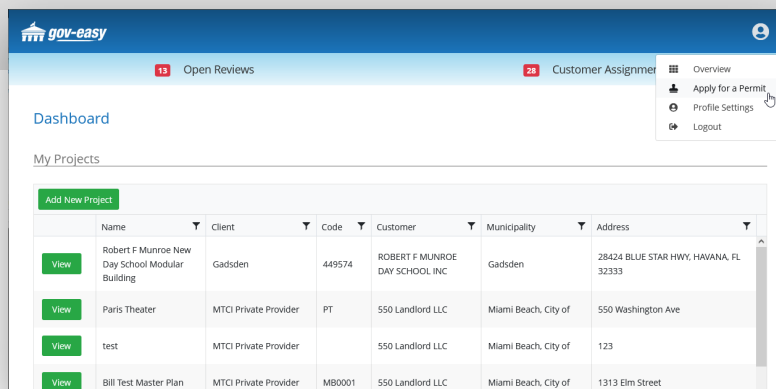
gov-easy

13 Open Reviews

28 Customer Assignmen

Overview
Apply for a Permit
Profile Settings
Logout

Dashboard

My Projects

Add New Project

| | Name | Client | Code | Customer | Municipality | Address |
|---|---|---|---|---|---|---|
| View | Robert F Munroe New Day School Modular Building | Gadsden | 449574 | ROBERT F MUNROE DAY SCHOOL INC | Gadsden | 28424 BLUE STAR HWY, HAVANA, FL 32333 |
| View | Paris Theater | MTCI Private Provider | PT | 550 Landlord LLC | Miami Beach, City of | 550 Washington Ave |
| View | test | MTCI Private Provider | | 550 Landlord LLC | Miami Beach, City of | 123 |
| View | Bill Test Master Plan | MTCI Private Provider | MB0001 | 550 Landlord LLC | Miami Beach, City of | 1313 Elm Street |